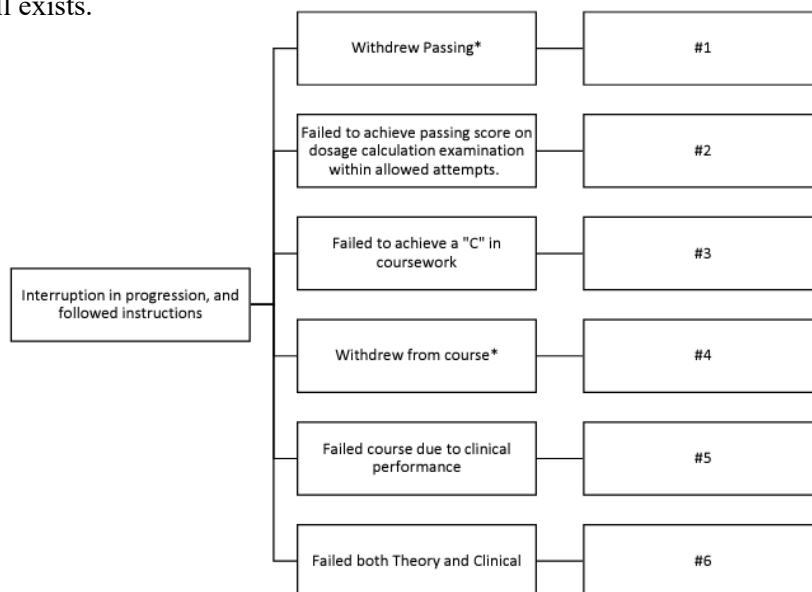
l exists.

Interruption in progression, and followed instructions

Withdrew Passing*

#1

Failed to achieve passing score on dosage calculation examination within allowed attempts.

#2

Failed to achieve a "C" in coursework

#3

Withdrew from course*

#4

Failed course due to clinical performance

#5

Failed both Theory and Clinical

#6